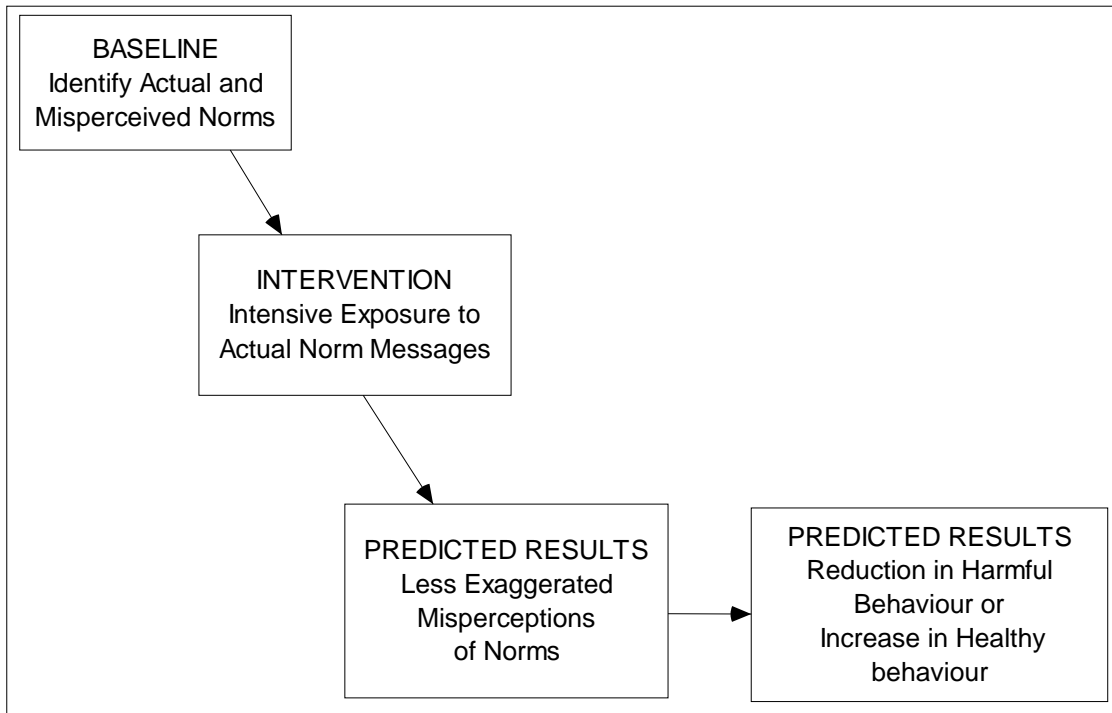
BASELINE
Identify Actual and Misperceived Norms

INTERVENTION
Intensive Exposure to Actual Norm Messages

PREDICTED RESULTS
Less Exaggerated Misperceptions of Norms

PREDICTED RESULTS
Reduction in Harmful Behaviour or Increase in Healthy behaviour